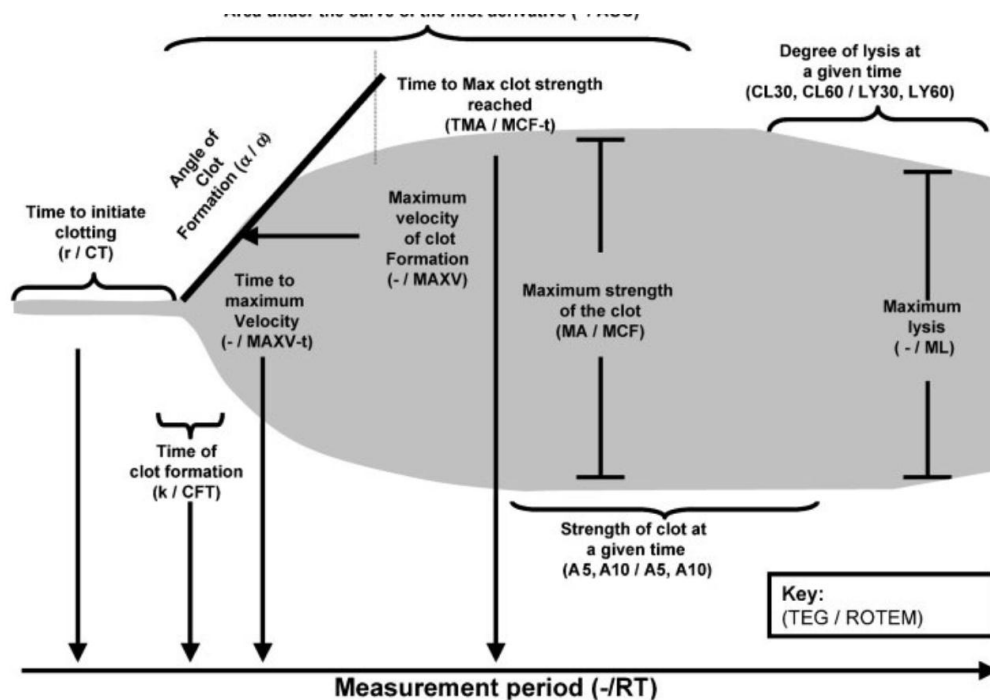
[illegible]

Degree of lysis at a given time (CL30, CL60 / LY30, LY60)

Time to Max clot strength reached (TMA / MCF-t)

Angle of Clot Formation ($\alpha$ / $\alpha$)

Time to initiate clotting (r / CT)

Maximum velocity of clot Formation (- / MAXV)

Time to maximum Velocity (- / MAXV-t)

Maximum strength of the clot (MA / MCF)

Maximum lysis ( - / ML)

Time of clot formation (k / CFT)

Strength of clot at a given time (A5, A10 / A5, A10)

Key: (TEG / ROTEM)

Measurement period (-/RT)